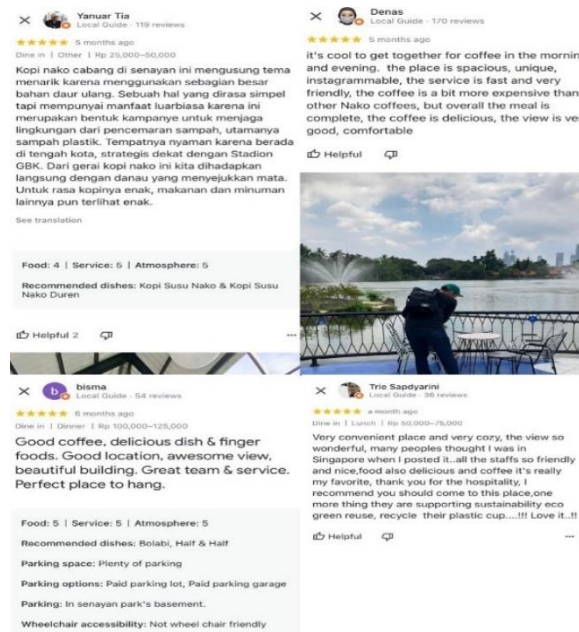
Yanuar Tia
Local Guide · 119 reviews
★★★★★ 5 months ago
Dine in | Other | Rp 25,000–50,000

Kopi nako cabang di senayan ini mengusung tema menarik karena menggunakan sebagian besar bahan daur ulang. Sebuah hal yang dirasa simpel tapi mempunyai manfaat luarbiasa karena ini merupakan bentuk kampanye untuk menjaga lingkungan dari pencemaran sampah, utamanya sampah plastik. Tempatnya nyaman karena berada di tengah kota, strategis dekat dengan Stadion GBK. Dari gerai kopi nako ini kita dihadapkan langsung dengan danau yang menyejukkan mata. Untuk rasa kopinya enak, makanan dan minuman lainnya pun terlihat enak.

See translation

Food: 4 | Service: 5 | Atmosphere: 5

Recommended dishes: Kopi Susu Nako & Kopi Susu Nako Duren

Helpful 2

Denas
Local Guide · 170 reviews
★★★★★ 5 months ago

it's cool to get together for coffee in the mornin and evening. the place is spacious, unique, instagrammable, the service is fast and very friendly, the coffee is a bit more expensive than other Nako coffees, but overall the meal is complete, the coffee is delicious, the view is ve good, comfortable

Helpful

bisma
Local Guide · 54 reviews
★★★★★ 6 months ago
Dine in | Dinner | Rp 100,000–125,000

Good coffee, delicious dish & finger foods. Good location, awesome view, beautiful building. Great team & service. Perfect place to hang.

Food: 5 | Service: 5 | Atmosphere: 5

Recommended dishes: Bolabi, Half & Half

Parking space: Plenty of parking

Parking options: Paid parking lot, Paid parking garage

Parking: In senayan park's basement.

Wheelchair accessibility: Not wheel chair friendly

Trie Sapdyarini
Local Guide · 36 reviews
★★★★★ a month ago
Dine in | Lunch | Rp 50,000–75,000

Very convenient place and very cozy, the view so wonderful, many peoples thought I was in Singapore when I posted it..all the staffs so friendly and nice,food also delicious and coffee it's really my favorite, thank you for the hospitality, I recommend you should come to this place,one more thing they are supporting sustainability eco green reuse, recycle their plastic cup....!!! Love it..!!

Helpful